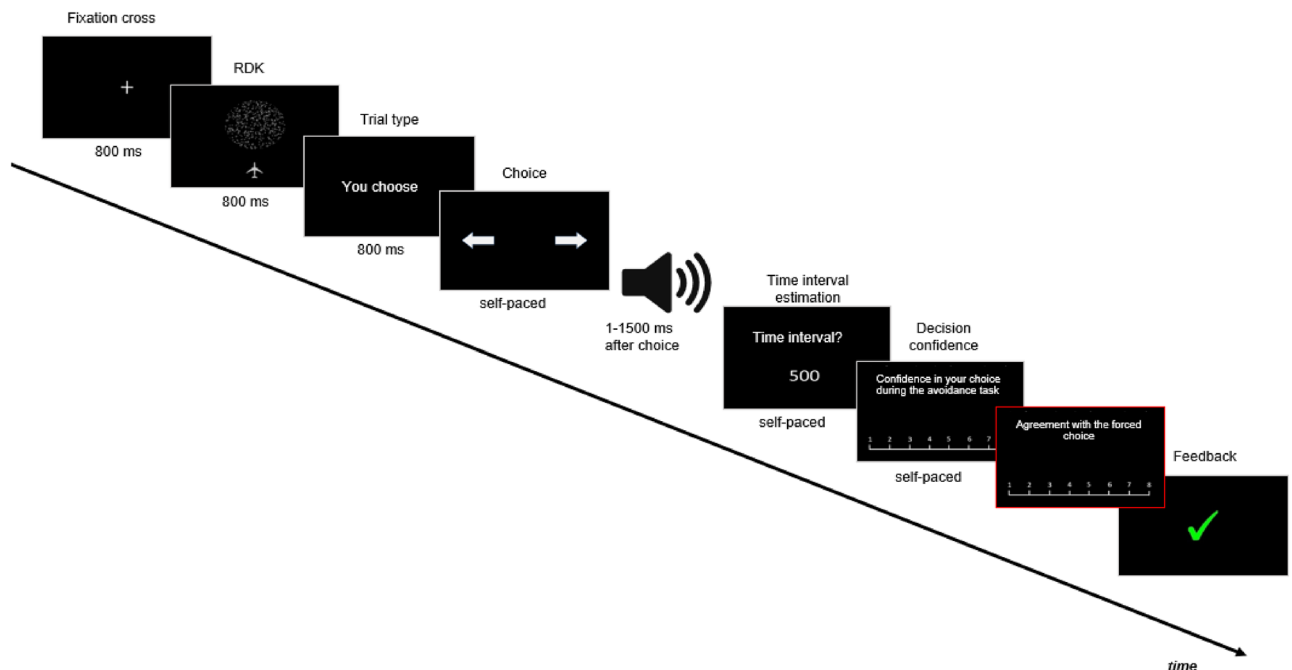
Fixation cross

+

800 ms

RDK

800 ms

Trial type

You choose

800 ms

Choice

self-paced

1-1500 ms after choice

Time interval estimation

Time interval?

500

self-paced

Decision confidence

Confidence in your choice during the avoidance task

1 2 3 4 5 6 7

self-paced

Agreement with the forced choice

1 2 3 4 5 6 7 8

Feedback

✓

time